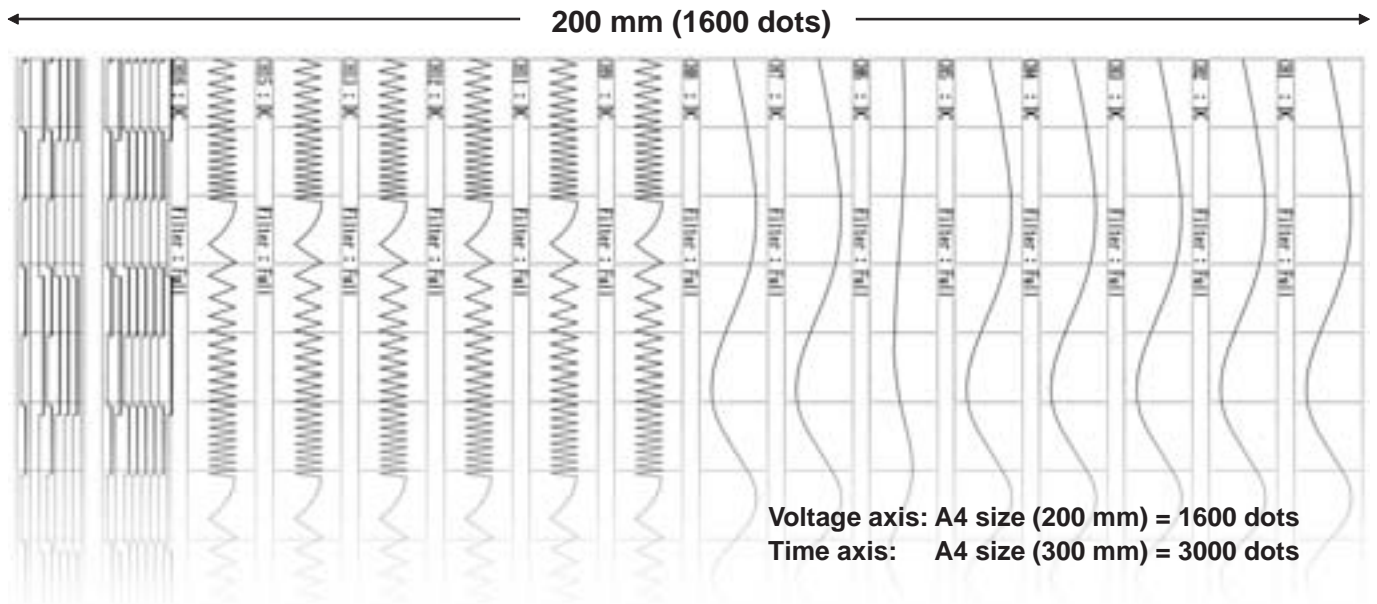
200 mm (1600 dots)

Filter : Full
Filter : Full
Filter : Full
Filter : Full
Filter : Full
Filter : Full
Filter : Full
Filter : Full
Filter : Full
Filter : Full
Filter : Full
Filter : Full
Filter : Full
Filter : Full

Voltage axis: A4 size (200 mm) = 1600 dots
Time axis: A4 size (300 mm) = 3000 dots